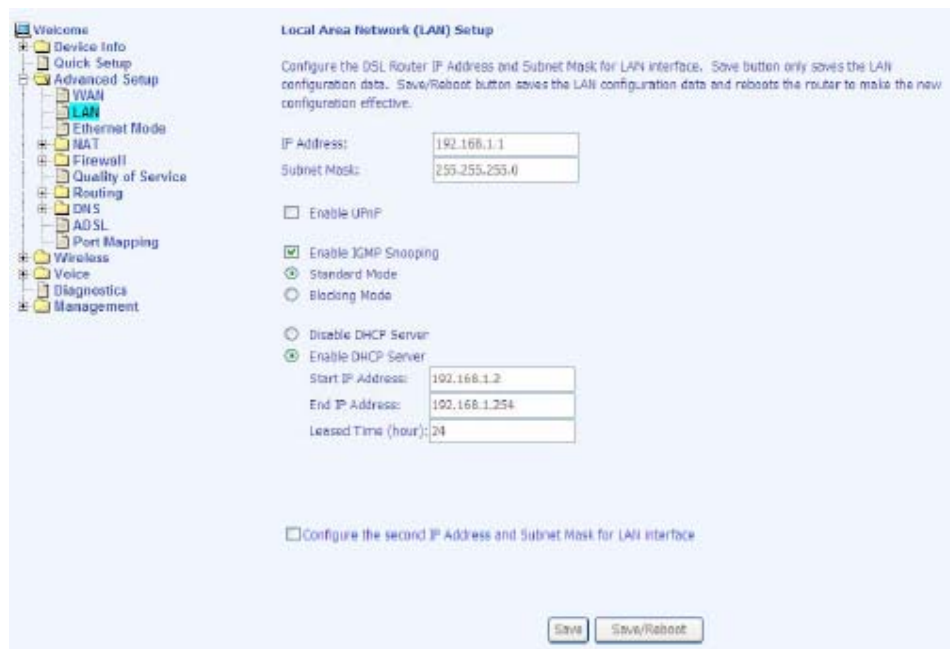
Welcome
Device Info
Quick Setup
Advanced Setup
WAN
LAN
Ethernet Mode
NAT
Firewall
Quality of Service
Routing
DNS
ADSL
Port Mapping
Wireless
Voice
Diagnostics
Management

Local Area Network (LAN) Setup

Configure the DSL Router IP Address and Subnet Mask for LAN interface. Save button only saves the LAN configuration data. Save/Reboot button saves the LAN configuration data and reboots the router to make the new configuration effective.

IP Address: 192.168.1.1
Subnet Mask: 255.255.255.0

Enable UPnP

Enable IGMP Snooping
Standard Mode
Blocking Mode

Disable DHCP Server
Enable DHCP Server
Start IP Address: 192.168.1.2
End IP Address: 192.168.1.254
Leased Time (hour): 24

Configure the second IP Address and Subnet Mask for LAN interface

Save Save/Reboot